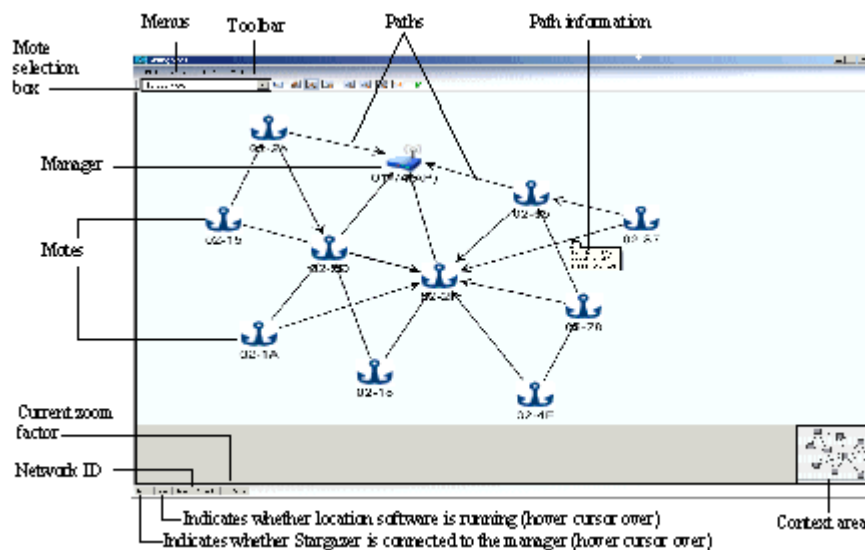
Menus

Toolbar

Paths

Path information

Mote selection box

Manager

Motes

02-2A

02-15

02-5D

02-2B

02-3B

02-57

05-20

02-1A

02-1c

02-4E

Current zoom factor

Network ID

Indicates whether location software is running (hover cursor over)

Indicates whether Stargazer is connected to the manager (hover cursor over)

Context area